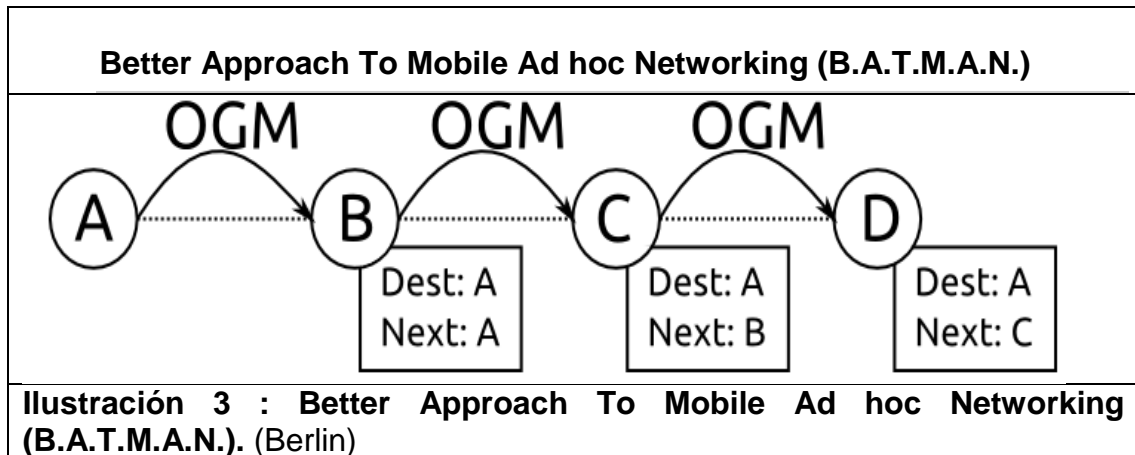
Better Approach To Mobile Ad hoc Networking (B.A.T.M.A.N.)

OGM OGM OGM

A B C D

Dest: A
Next: A

Dest: A
Next: B

Dest: A
Next: C

Ilustración 3 : Better Approach To Mobile Ad hoc Networking (B.A.T.M.A.N.). (Berlin)